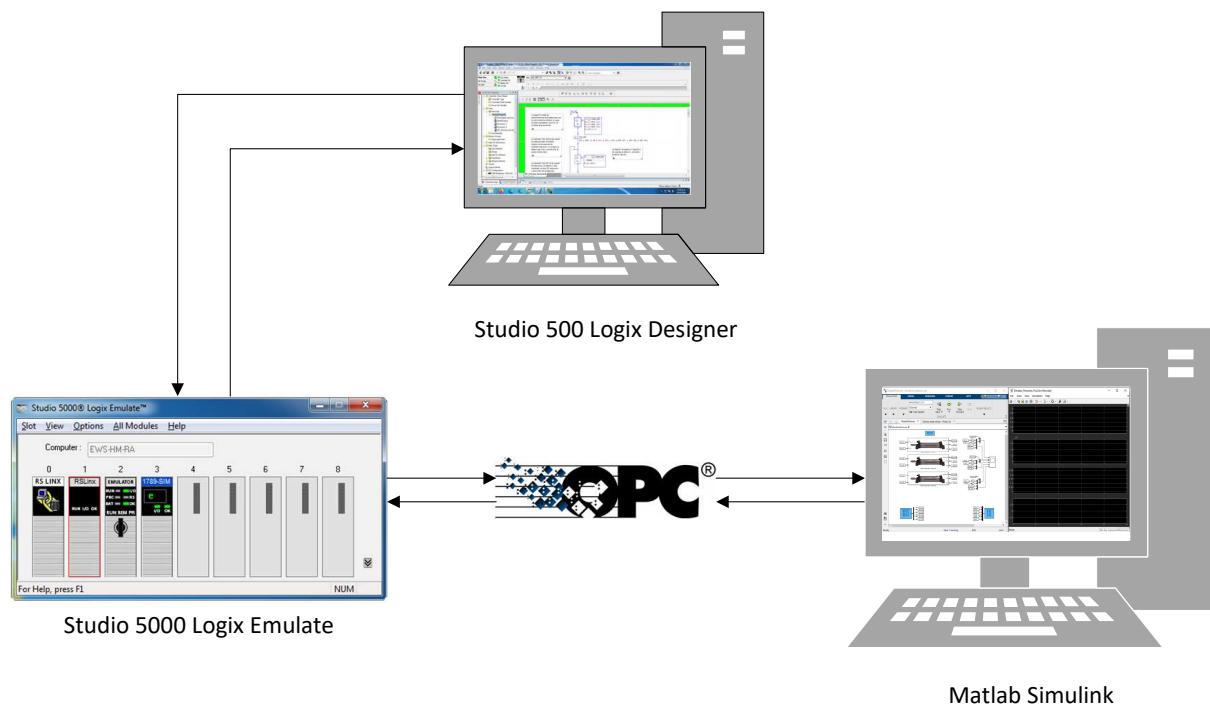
Studio 500 Logix Designer

Studio 5000® Logix Emulate™

Slot View Options All Modules Help

Computer : EWS-HM-RA

0 1 2 3 4 5 6 7 8

RS LINX

RSLinx

RUN I/O OK

EMULATOR

1789-SIM

I/O OK

For Help, press F1

NUM

Studio 5000 Logix Emulate

OPC®

Matlab Simulink